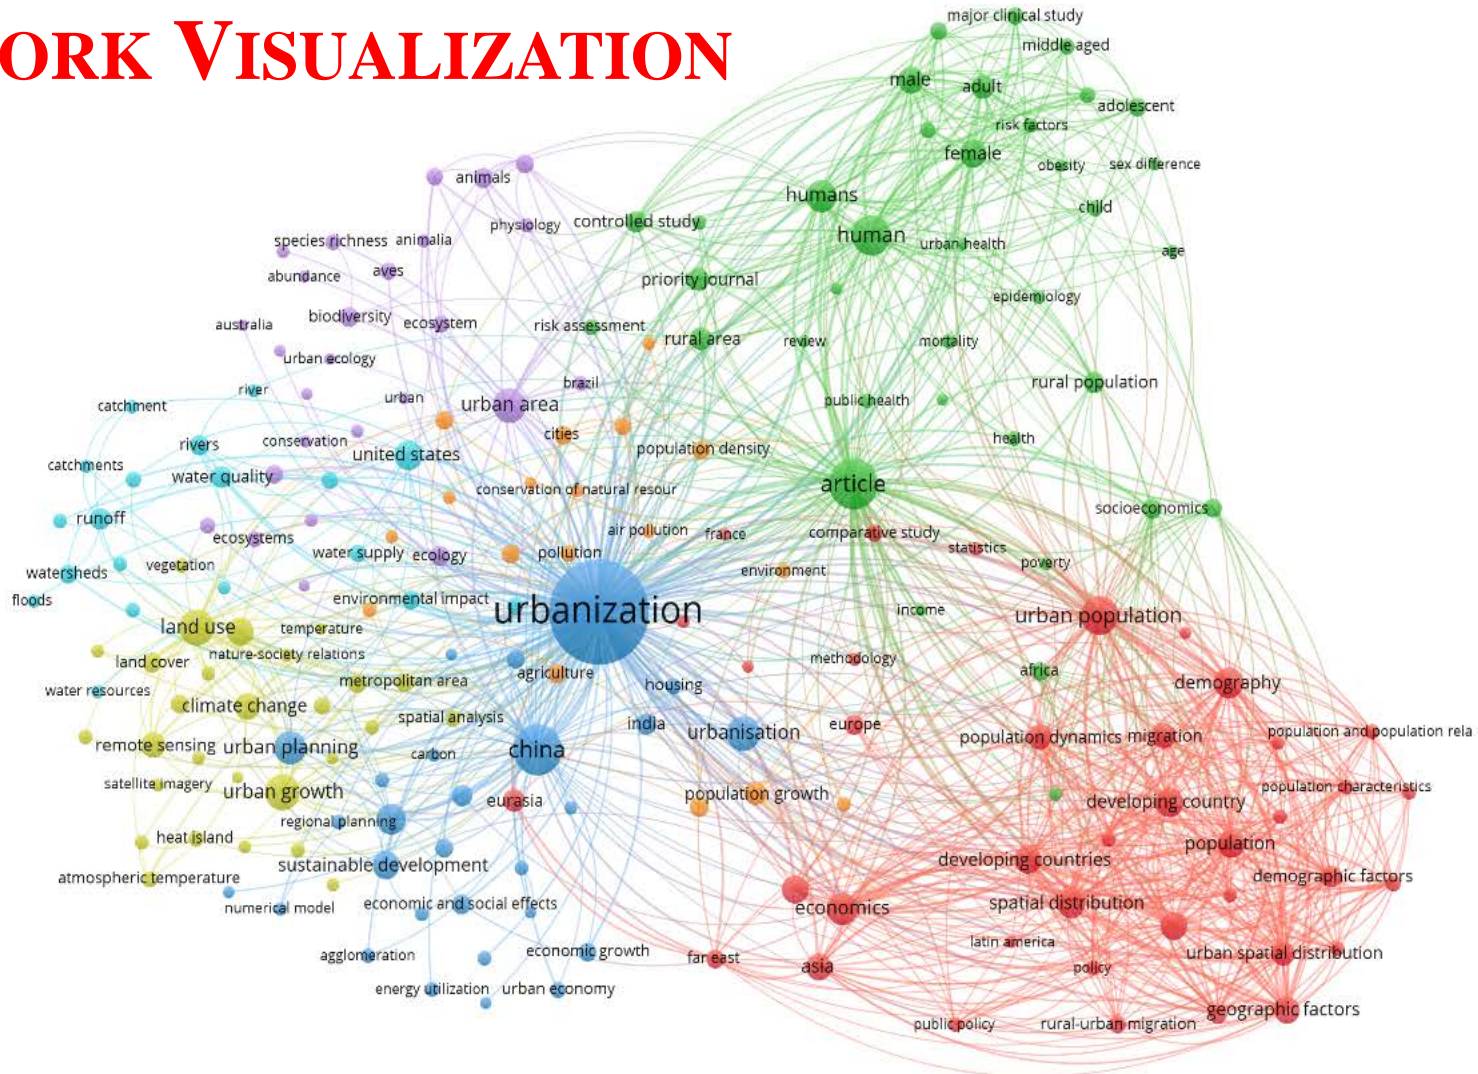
ORK VISUALIZATION

major clinical study
middle aged
male
adult
adolescent
risk factors
female
obesity
sex difference
humans
child
animals
physiology
controlled study
human
urban health
age
species richness
animalia
abundance
aves
priority journal
epidemiology
australia
biodiversity
ecosystem
risk assessment
rural area
review
mortality
urban ecology
brazil
rural population
river
urban
urban area
catchment
public health
rivers
conservation
cities
health
catchments
united states
population density
water quality
conservation of natural resour
article
runoff
socioeconomics
ecosystems
air pollution
france
comparative study
statistics
water supply
ecology
pollution
poverty
watersheds
vegetation
environment
floods
environmental impact
urbanization
income
land use
temperature
urban population
land cover
nature-society relations
methodology
africa
water resources
metropolitan area
agriculture
housing
demography
climate change
spatial analysis
india
urbanisation
europe
population dynamics
migration
population and population rela
remote sensing
urban planning
carbon
china
satellite imagery
urban growth
eurasia
population growth
population characteristics
developing country
regional planning
heat island
population
developing countries
sustainable development
demographic factors
atmospheric temperature
numerical model
economic and social effects
economics
spatial distribution
latin america
agglomeration
economic growth
far east
asia
policy
urban spatial distribution
energy utilization
urban economy
public policy
rural-urban migration
geographic factors